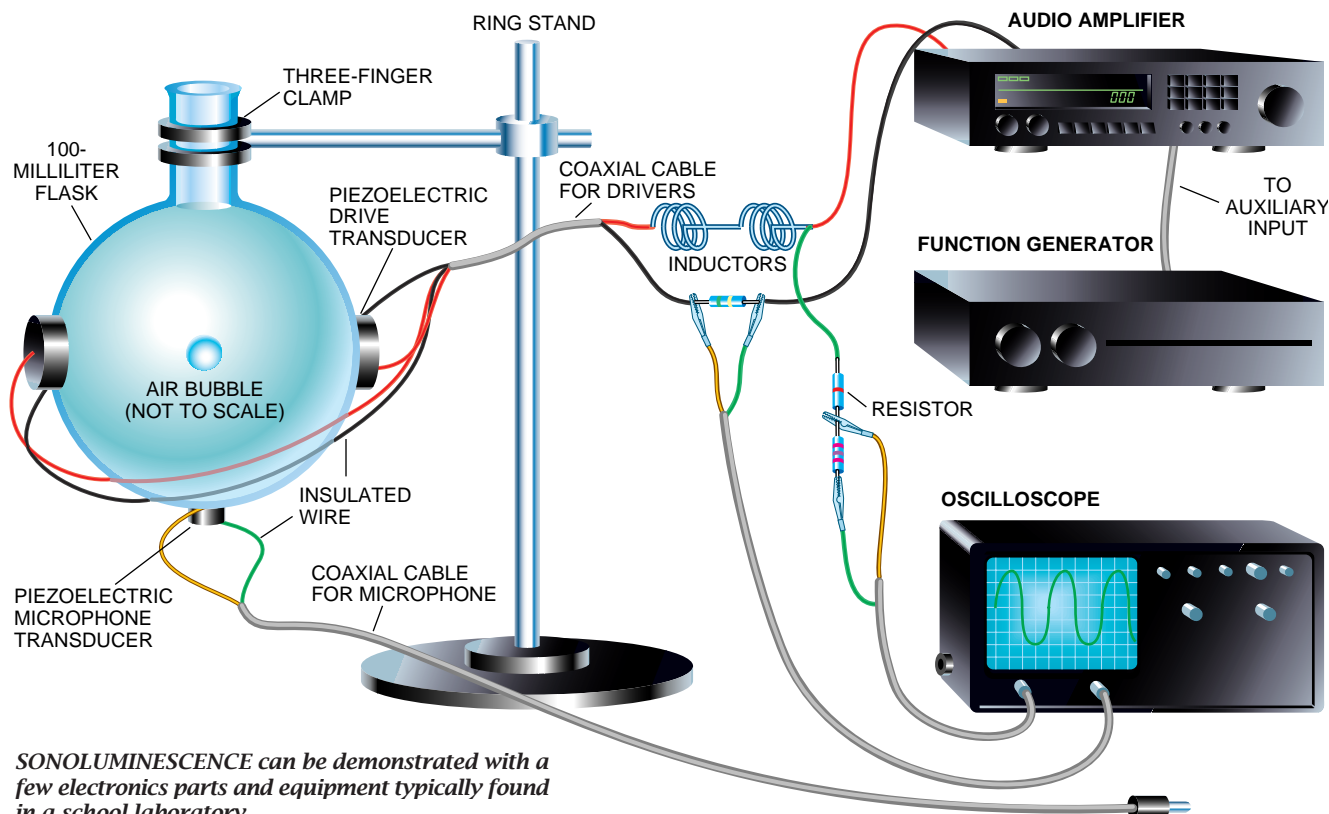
RING STAND

AUDIO AMPLIFIER

000

THREE-FINGER CLAMP

100-MILLILITER FLASK

PIEZOELECTRIC DRIVE TRANSDUCER

COAXIAL CABLE FOR DRIVERS

INDUCTORS

TO AUXILIARY INPUT

FUNCTION GENERATOR

AIR BUBBLE (NOT TO SCALE)

RESISTOR

INSULATED WIRE

OSCILLOSCOPE

PIEZOELECTRIC MICROPHONE TRANSDUCER

COAXIAL CABLE FOR MICROPHONE

SONOLUMINESCENCE can be demonstrated with a few electronics parts and equipment typically found in a school laboratory.